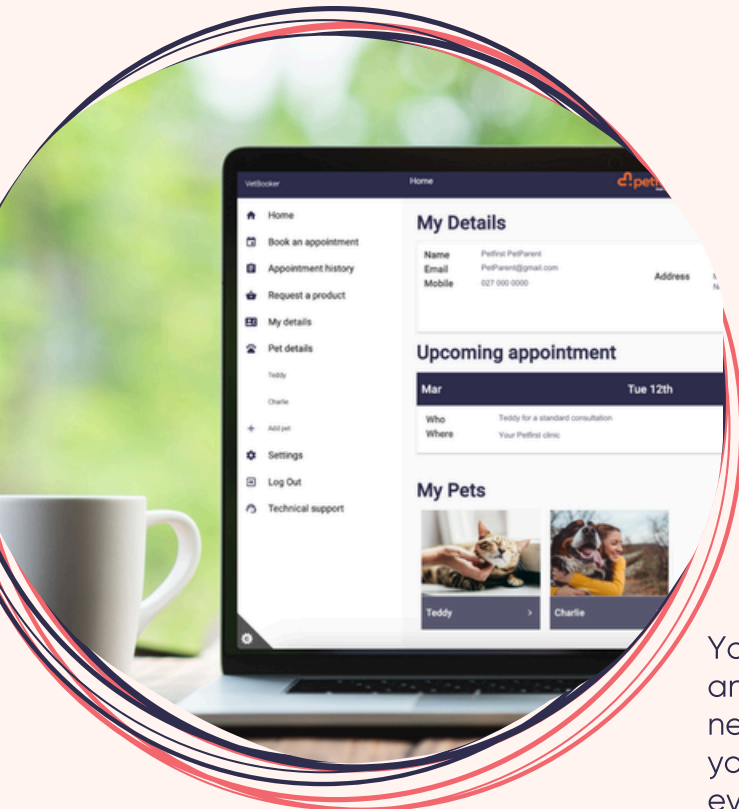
VetBooker

Home

Home
Book an appointment
Appointment history
Request a product
My details
Pet details
Teddy
Charlie
Add pet
Settings
Log Out
Technical support

My Details

Name Petfirst PetParent
Email PetParent@gmail.com
Mobile 027 000 0000

Address

Upcoming appointment

Mar Tue 12th

Who Teddy for a standard consultation
Where Your Petfirst clinic

My Pets

Teddy

Charlie

Yo
ar
ne
yo
ev